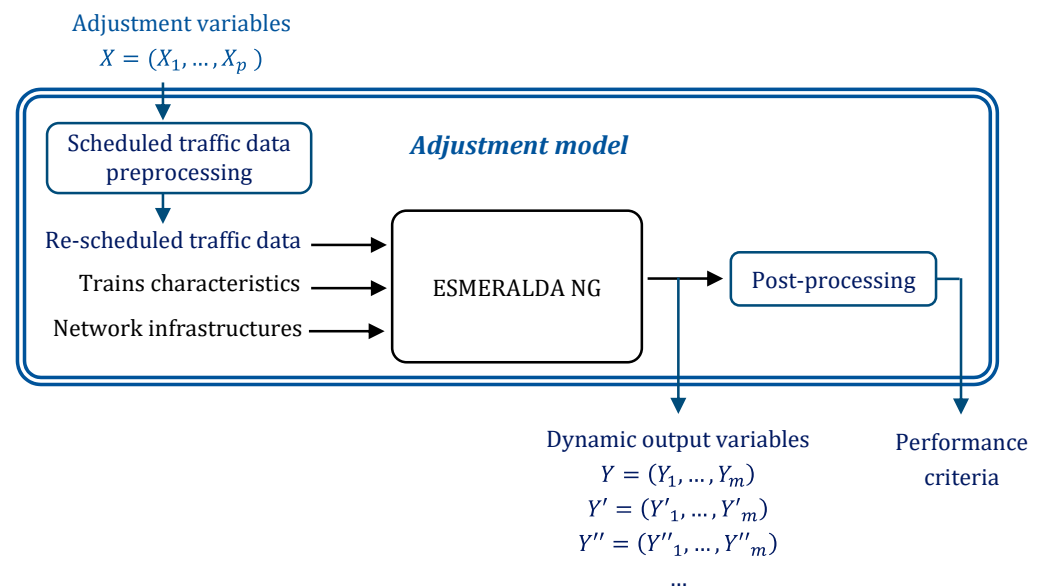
Adjustment variables
$X = (X_1, \dots, X_p)$

Adjustment model

Scheduled traffic data preprocessing

Re-scheduled traffic data

Trains characteristics

Network infrastructures

ESMERALDA NG

Post-processing

Dynamic output variables
$Y = (Y_1, \dots, Y_m)$
$Y' = (Y'_1, \dots, Y'_m)$
$Y'' = (Y''_1, \dots, Y''_m)$
...

Performance criteria